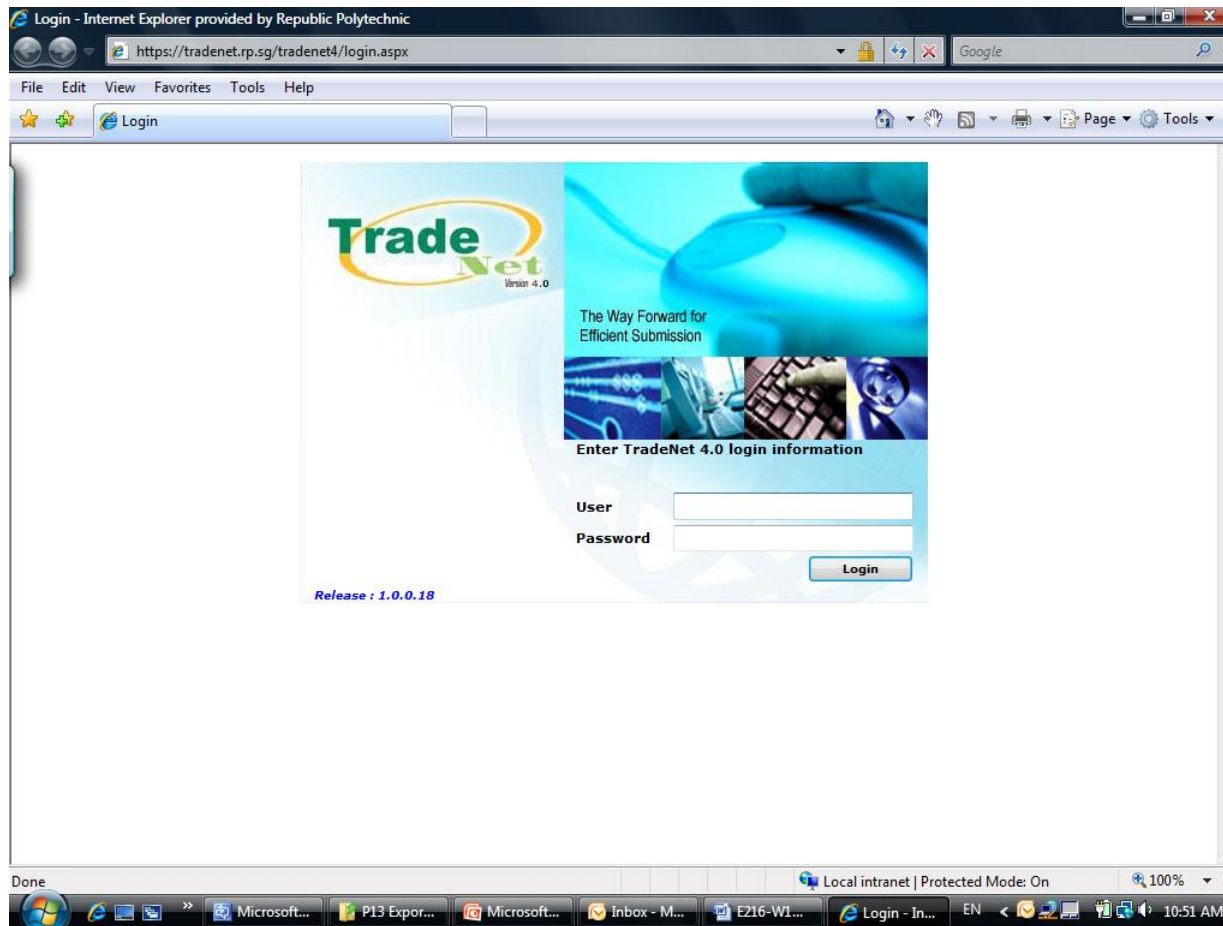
Login - Internet Explorer provided by Republic Polytechnic

https://tradenet.rp.sg/tradenet4/login.aspx

Google

File Edit View Favorites Tools Help

Login

Page ▾ Tools ▾

Trade Net Version 4.0

The Way Forward for Efficient Submission

Enter TradeNet 4.0 login information

User

Password

Login

Release : 1.0.0.18

Done

Local intranet | Protected Mode: On

100%

Microsoft... P13 Expor... Microsoft... Inbox - M... E216-W1... Login - In... EN 10:51 AM